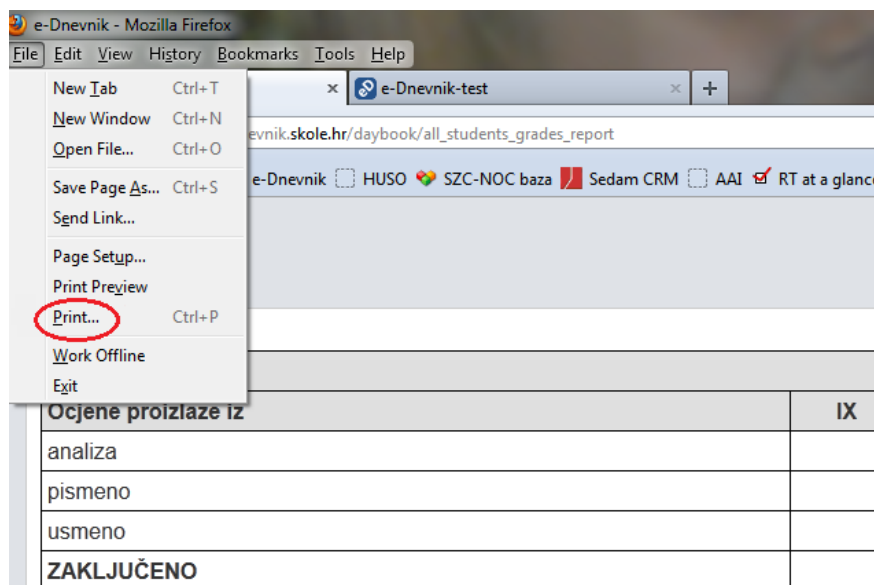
e-Dnevnik - Mozilla Firefox

File Edit View History Bookmarks Tools Help

e-Dnevnik-test

evnik.skole.hr/daybook/all_students_grades_report

e-Dnevnik HUSO SZC-NOC baza Sedam CRM AAI RT at a glanc

New Tab Ctrl+T
New Window Ctrl+N
Open File... Ctrl+O
Save Page As... Ctrl+S
Send Link...
Page Setup...
Print Preview
Print... Ctrl+P
Work Offline
Exit

| Ocjene proizlaze iz | IX |
|---|---|
| analiza | |
| pismeno | |
| usmeno | |
| ZAKLJUČENO | |